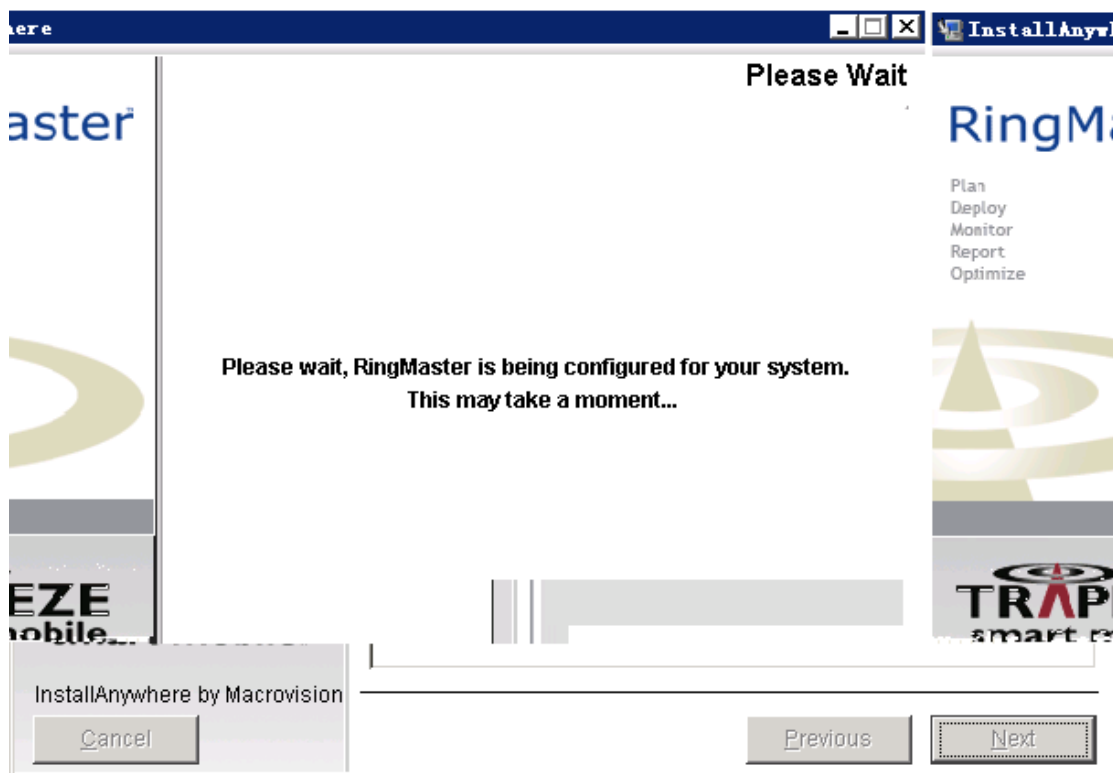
here

InstallAnyw

aster

Please Wait

RingMa

Plan
Deploy
Monitor
Report
Optimize

Please wait, RingMaster is being configured for your system.
This may take a moment...

EZE
mobile

TRAP
smart

InstallAnywhere by Macrovision

Cancel

Previous

Next